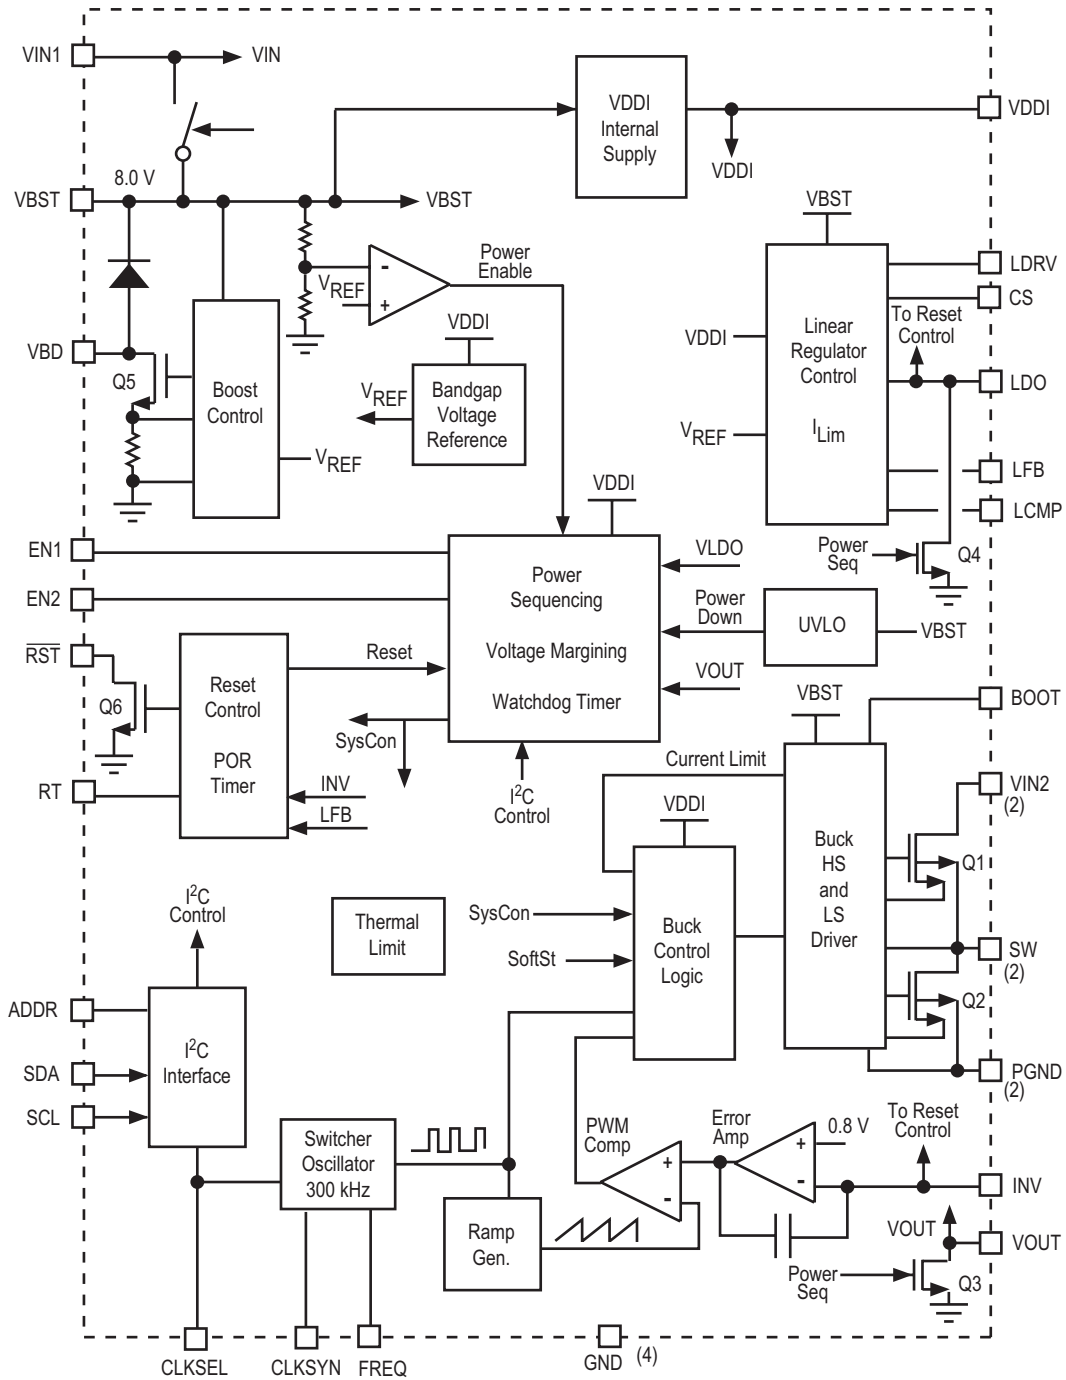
VIN1
VIN
VDDI Internal Supply
VDDI
VDDI
8.0 V
VBST
VBST
VBST
Power Enable
-
+
$V_{REF}$
LDRV
CS
VDDI
To Reset Control
VBD
Q5
Boost Control
VDDI
$V_{REF}$
Bandgap Voltage Reference
Linear Regulator Control
LDO
$V_{REF}$
$I_{Lim}$
$V_{REF}$
LFB
LCMP
VDDI
EN1
Power Sequencing
VLDO
Power Seq
Q4
EN2
Power Down
UVLO
VBST
$\overline{RST}$
Reset
Reset Control
Voltage Margining
VOUT
Q6
Watchdog Timer
VBST
BOOT
SysCon
POR Timer
Current Limit
RT
INV
$I^2C$ Control
VIN2 (2)
LFB
VDDI
Buck HS and LS Driver
Q1
$I^2C$ Control
Thermal Limit
SysCon
Buck Control Logic
SoftSt
SW (2)
ADDR
Q2
$I^2C$ Interface
SDA
PGND (2)
SCL
Switcher Oscillator 300 kHz
PWM Comp
Error Amp
0.8 V
To Reset Control
+
+
-
-
INV
Ramp Gen.
VOUT
VOUT
Power Seq
Q3
CLKSEL
CLKSYN
FREQ
GND (4)